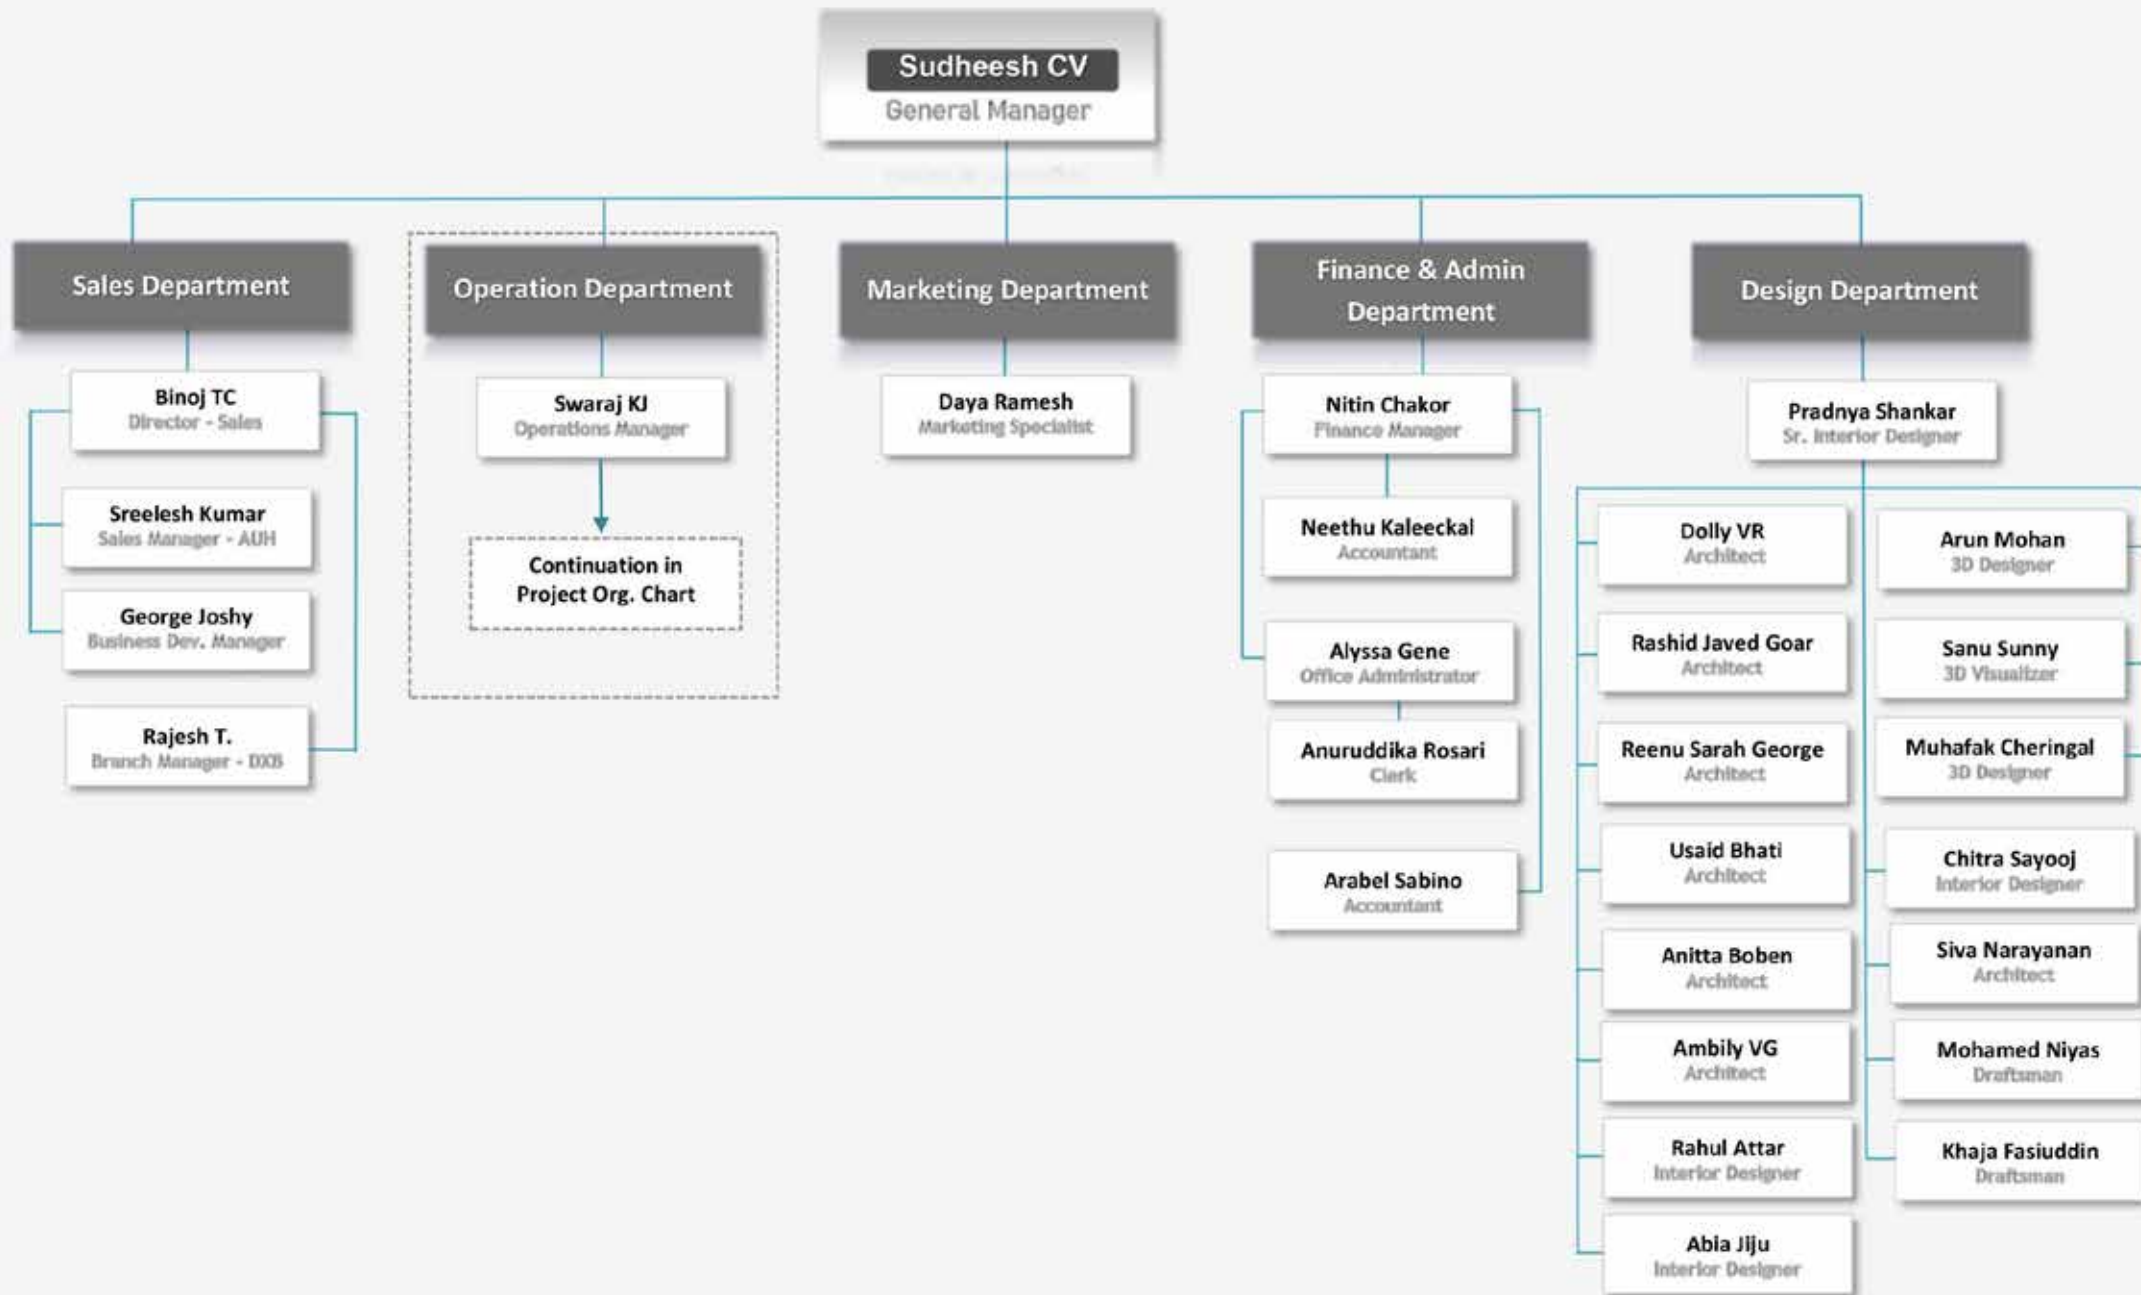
Sudheesh CV
General Manager

Sales Department

Binoj TC
Director - Sales

Sreelesh Kumar
Sales Manager - AUH

George Joshy
Business Dev. Manager

Rajesh T.
Branch Manager - DXB

Operation Department

Swaraj KJ
Operations Manager

Continuation in Project Org. Chart

Marketing Department

Daya Ramesh
Marketing Specialist

Finance & Admin Department

Nitin Chakor
Finance Manager

Neethu Kaleeckal
Accountant

Alyssa Gene
Office Administrator

Anuruddika Rosari
Clerk

Arabel Sabino
Accountant

Design Department

Pradnya Shankar
Sr. Interior Designer

Dolly VR
Architect

Rashid Javed Goar
Architect

Reenu Sarah George
Architect

Usaid Bhati
Architect

Anitta Boben
Architect

Ambily VG
Architect

Rahul Attar
Interior Designer

Abia Jiju
Interior Designer

Arun Mohan
3D Designer

Sanu Sunny
3D Visualizer

Muhafak Cheringal
3D Designer

Chitra Sayooj
Interior Designer

Siva Narayanan
Architect

Mohamed Niyas
Draftsman

Khaja Fasiuddin
Draftsman